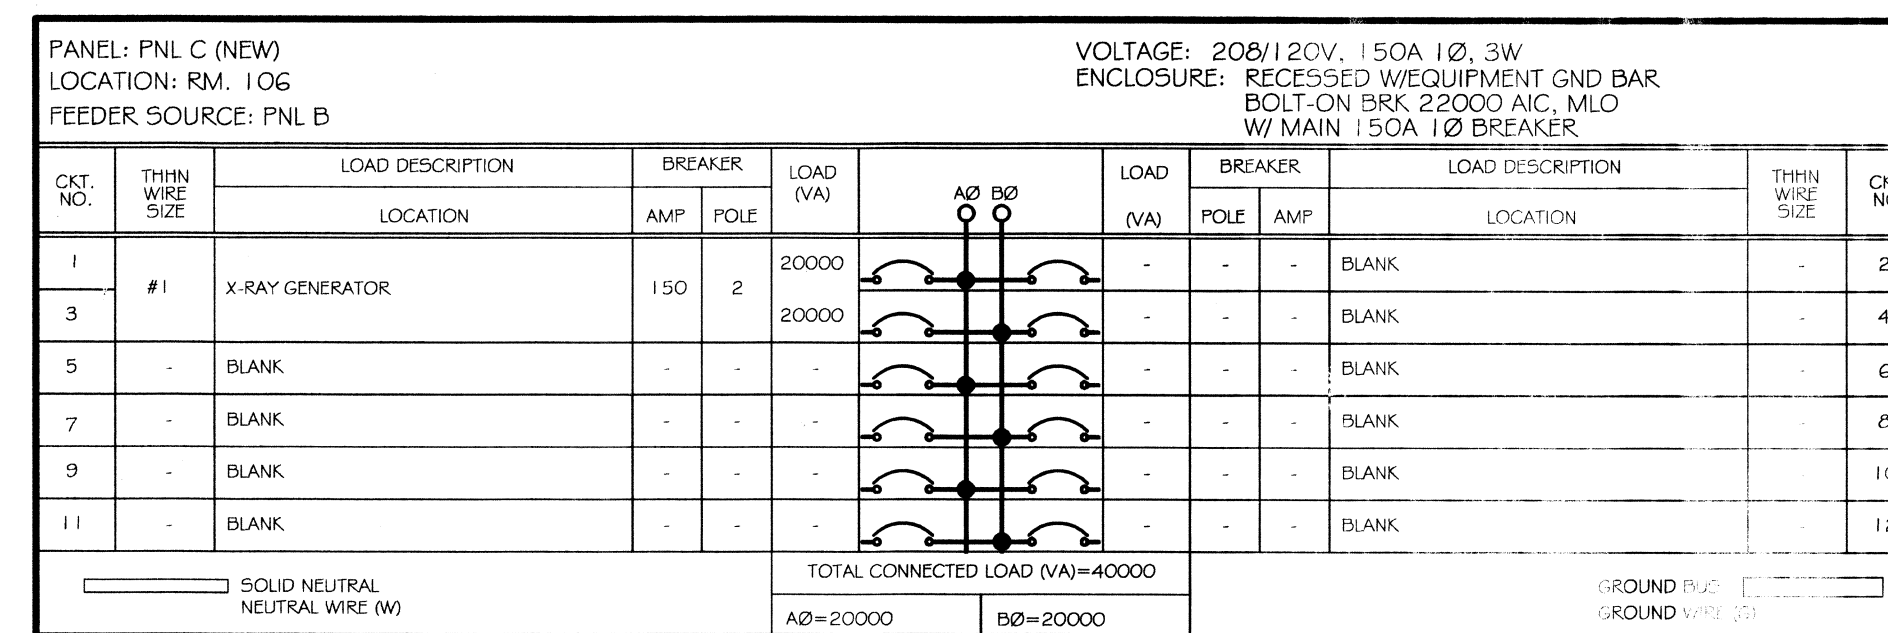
PANEL: PNL C (NEW)
LOCATION: RM. 106
FEEDER SOURCE: PNL B

VOLTAGE: 208/120V, 150A 1Ø, 3W
ENCLOSURE: RECESSED W/EQUIPMENT GND BAR
BOLT-ON BRK 22000 AIC, MLO
W/ MAIN 150A 1Ø BREAKER

| CKT. NO. | THHN WIRE SIZE | LOAD DESCRIPTION / LOCATION | BREAKER AMP | BREAKER POLE | LOAD (VA) | AØ BØ | LOAD (VA) | BREAKER POLE | BREAKER AMP | LOAD DESCRIPTION / LOCATION | THHN WIRE SIZE | CK N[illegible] |
|---|---|---|---|---|---|---|---|---|---|---|---|---|
| 1 | #1 | X-RAY GENERATOR | 150 | 2 | 20000 | | - | - | - | BLANK | - | 2 |
| 3 | | | | | 20000 | | - | - | - | BLANK | - | 4 |
| 5 | - | BLANK | - | - | - | | - | - | - | BLANK | - | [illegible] |
| 7 | - | BLANK | - | - | - | | - | - | - | BLANK | - | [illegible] |
| 9 | - | BLANK | - | - | - | | - | - | - | BLANK | - | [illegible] |
| 11 | - | BLANK | - | - | - | | - | - | - | BLANK | - | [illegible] |

SOLID NEUTRAL
NEUTRAL WIRE (W)

TOTAL CONNECTED LOAD (VA)=40000
AØ=20000 BØ=20000

GROUND BUS
GROUND WIRE (G)